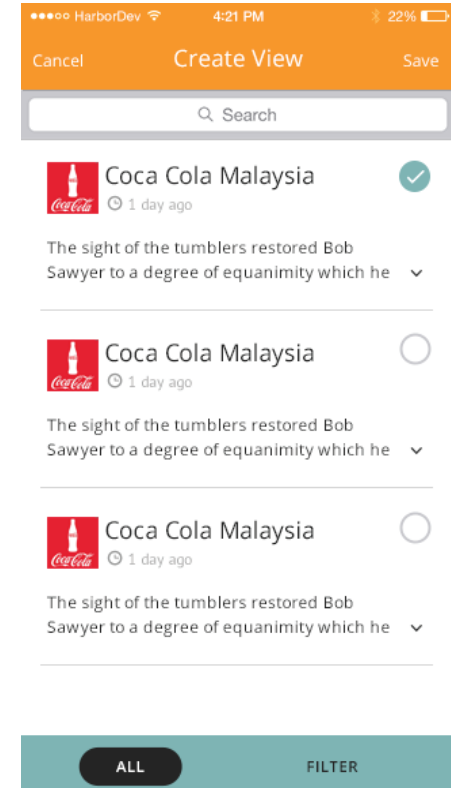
●●●○○ HarborDev 4:21 PM 22%

Cancel Create View Save

Search

Coca-Cola
Coca Cola Malaysia
1 day ago

The sight of the tumblers restored Bob Sawyer to a degree of equanimity which he

Coca-Cola
Coca Cola Malaysia
1 day ago

The sight of the tumblers restored Bob Sawyer to a degree of equanimity which he

Coca-Cola
Coca Cola Malaysia
1 day ago

The sight of the tumblers restored Bob Sawyer to a degree of equanimity which he

ALL FILTER